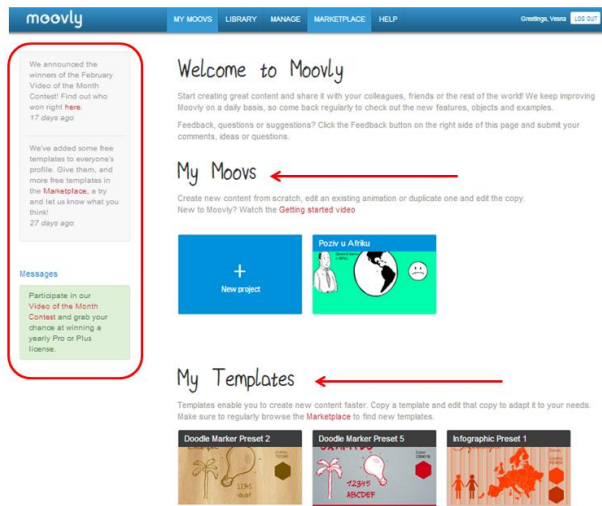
moovly

MY MOOVS LIBRARY MANAGE MARKETPLACE HELP

Greetings, Vesna LOG OUT

We announced the winners of the February Video of the Month Contest! Find out who won right here.
17 days ago

We've added some free templates to everyone's profile. Give them, and more free templates in the Marketplace, a try and let us know what you think!
27 days ago

Messages

Participate in our Video of the Month Contest and grab your chance at winning a yearly Pro or Plus license.

Welcome to Moovly

Start creating great content and share it with your colleagues, friends or the rest of the world! We keep improving Moovly on a daily basis, so come back regularly to check out the new features, objects and examples.

Feedback, questions or suggestions? Click the Feedback button on the right side of this page and submit your comments, ideas or questions.

My Moovs

Create new content from scratch, edit an existing animation or duplicate one and edit the copy.
New to Moovly? Watch the Getting started video

+
New project

Poziv u Afriku

My Templates

Templates enable you to create new content faster. Copy a template and edit that copy to adapt it to your needs.
Make sure to regularly browse the Marketplace to find new templates.

Doodle Marker Preset 2

Doodle Marker Preset 5

Infographic Preset 1

12345
ABCDEF